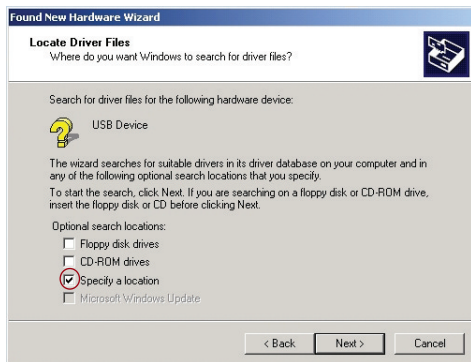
Found New Hardware Wizard

Locate Driver Files
Where do you want Windows to search for driver files?

Search for driver files for the following hardware device:

USB Device

The wizard searches for suitable drivers in its driver database on your computer and in any of the following optional search locations that you specify.

To start the search, click Next. If you are searching on a floppy disk or CD-ROM drive, insert the floppy disk or CD before clicking Next.

Optional search locations:
Floppy disk drives
CD-ROM drives
Specify a location
Microsoft Windows Update

< Back
Next >
Cancel